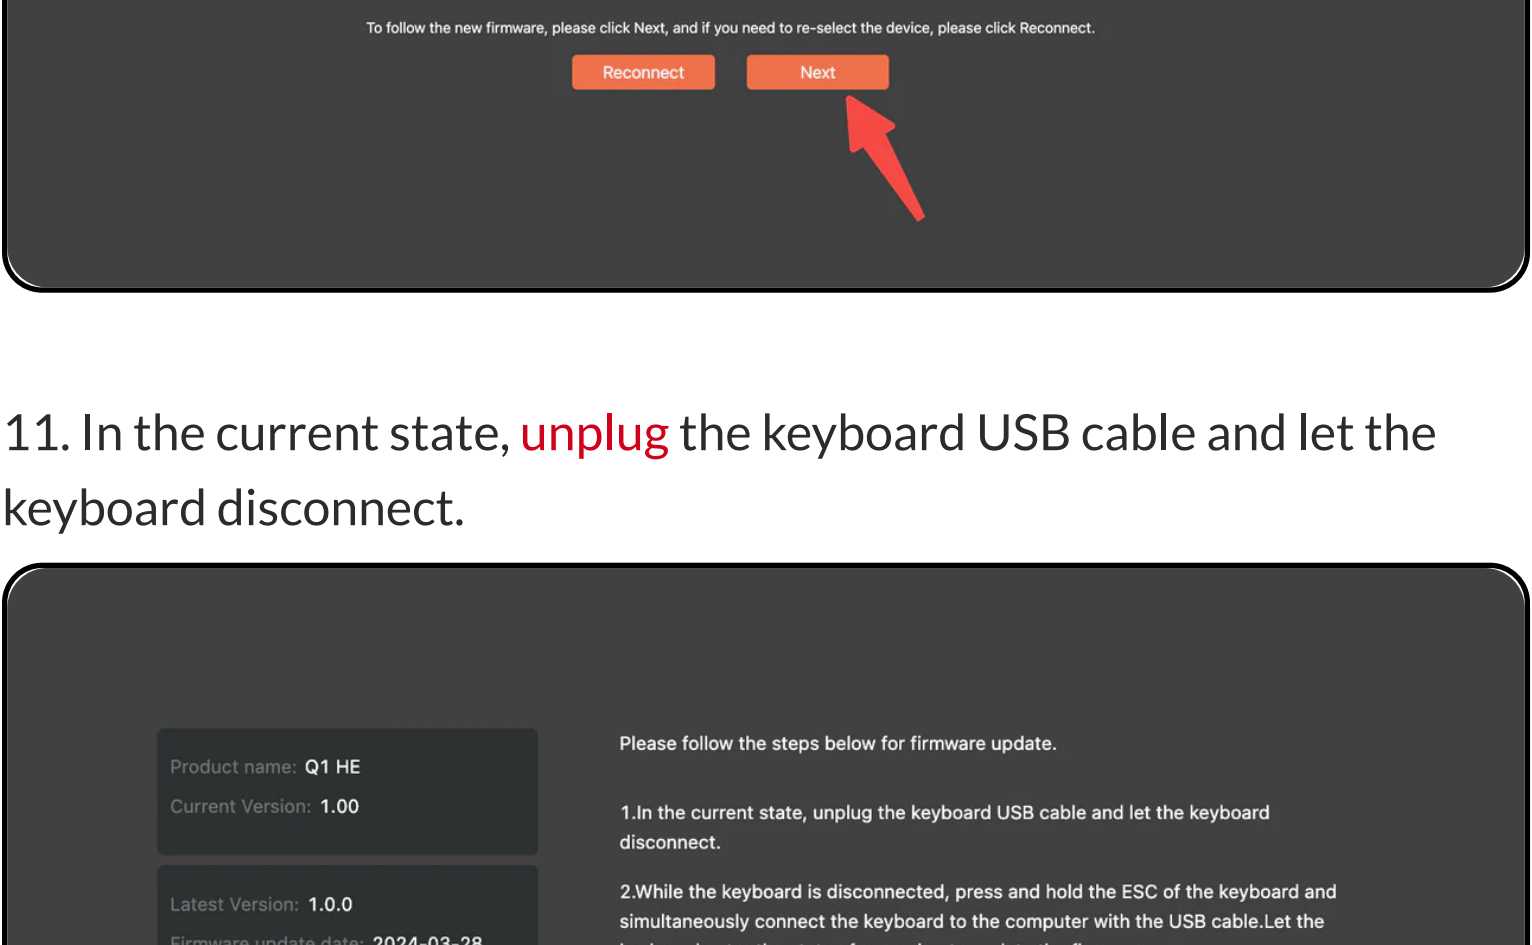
To follow the new firmware, please click Next, and if you need to re-select the device, please click Reconnect.

Reconnect

Next

11. In the current state, unplug the keyboard USB cable and let the keyboard disconnect.

Product name: Q1 HE

Current Version: 1.00

Latest Version: 1.0.0

Firmware update date: 2024-03-28

Please follow the steps below for firmware update.

1.In the current state, unplug the keyboard USB cable and let the keyboard disconnect.

2.While the keyboard is disconnected, press and hold the ESC of the keyboard and simultaneously connect the keyboard to the computer with the USB cable.Let the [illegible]